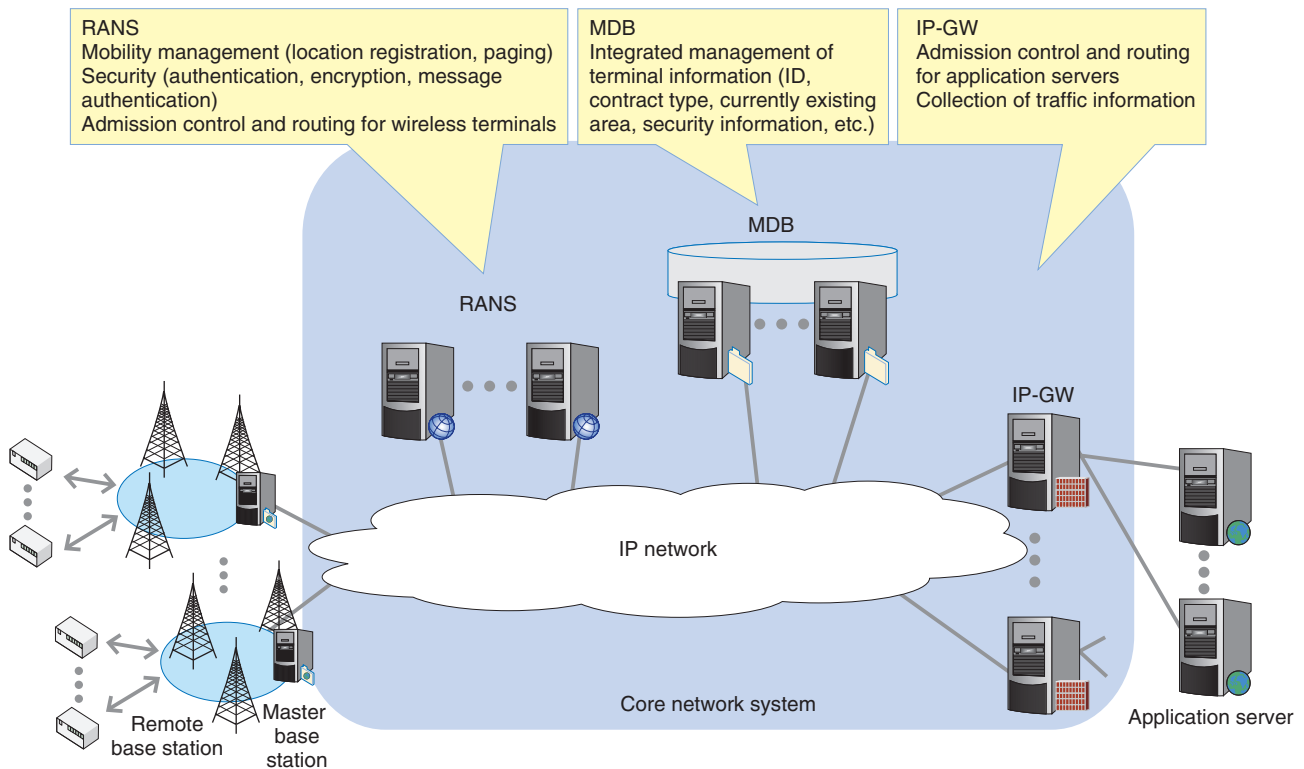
RANS
Mobility management (location registration, paging)
Security (authentication, encryption, message authentication)
Admission control and routing for wireless terminals

MDB
Integrated management of terminal information (ID, contract type, currently existing area, security information, etc.)

IP-GW
Admission control and routing for application servers
Collection of traffic information

MDB

RANS

IP-GW

IP network

Remote base station

Master base station

Core network system

Application server